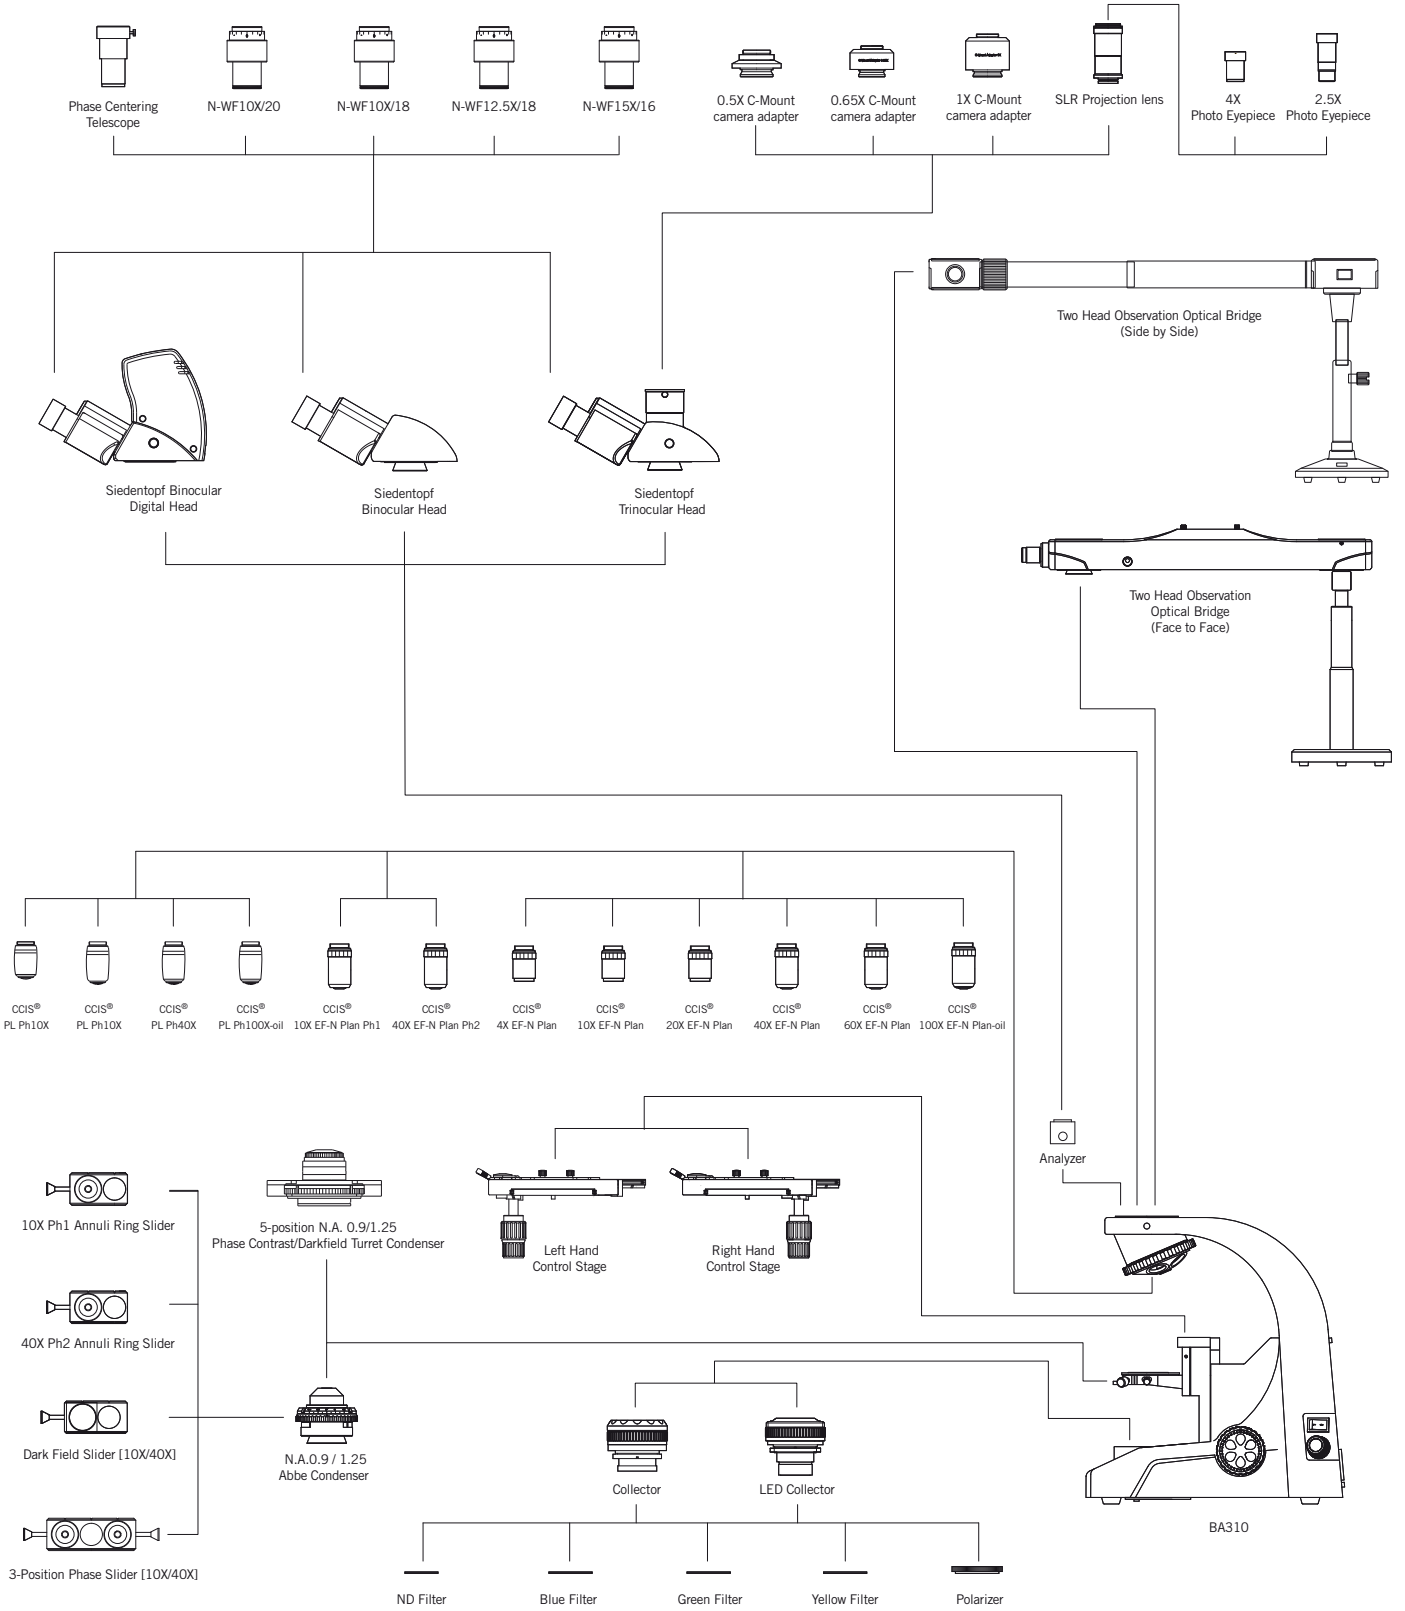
Phase Centering Telescope
N-WF10X/20
N-WF10X/18
N-WF12.5X/18
N-WF15X/16

0.5X C-Mount camera adapter
0.65X C-Mount camera adapter
1X C-Mount camera adapter
SLR Projection lens
4X Photo Eyepiece
2.5X Photo Eyepiece

Two Head Observation Optical Bridge (Side by Side)

Siedentopf Binocular Digital Head
Siedentopf Binocular Head
Siedentopf Trinocular Head

Two Head Observation Optical Bridge (Face to Face)

CCIS® PL Ph10X
CCIS® PL Ph10X
CCIS® PL Ph40X
CCIS® PL Ph100X-oil
CCIS® 10X EF-N Plan Ph1
CCIS® 40X EF-N Plan Ph2
CCIS® 4X EF-N Plan
CCIS® 10X EF-N Plan
CCIS® 20X EF-N Plan
CCIS® 40X EF-N Plan
CCIS® 60X EF-N Plan
CCIS® 100X EF-N Plan-oil

Analyzer

10X Ph1 Annuli Ring Slider
5-position N.A. 0.9/1.25 Phase Contrast/Darkfield Turret Condenser
Left Hand Control Stage
Right Hand Control Stage
40X Ph2 Annuli Ring Slider
Dark Field Slider [10X/40X]
N.A.0.9 / 1.25 Abbe Condenser
Collector
LED Collector
BA310
3-Position Phase Slider [10X/40X]
ND Filter
Blue Filter
Green Filter
Yellow Filter
Polarizer